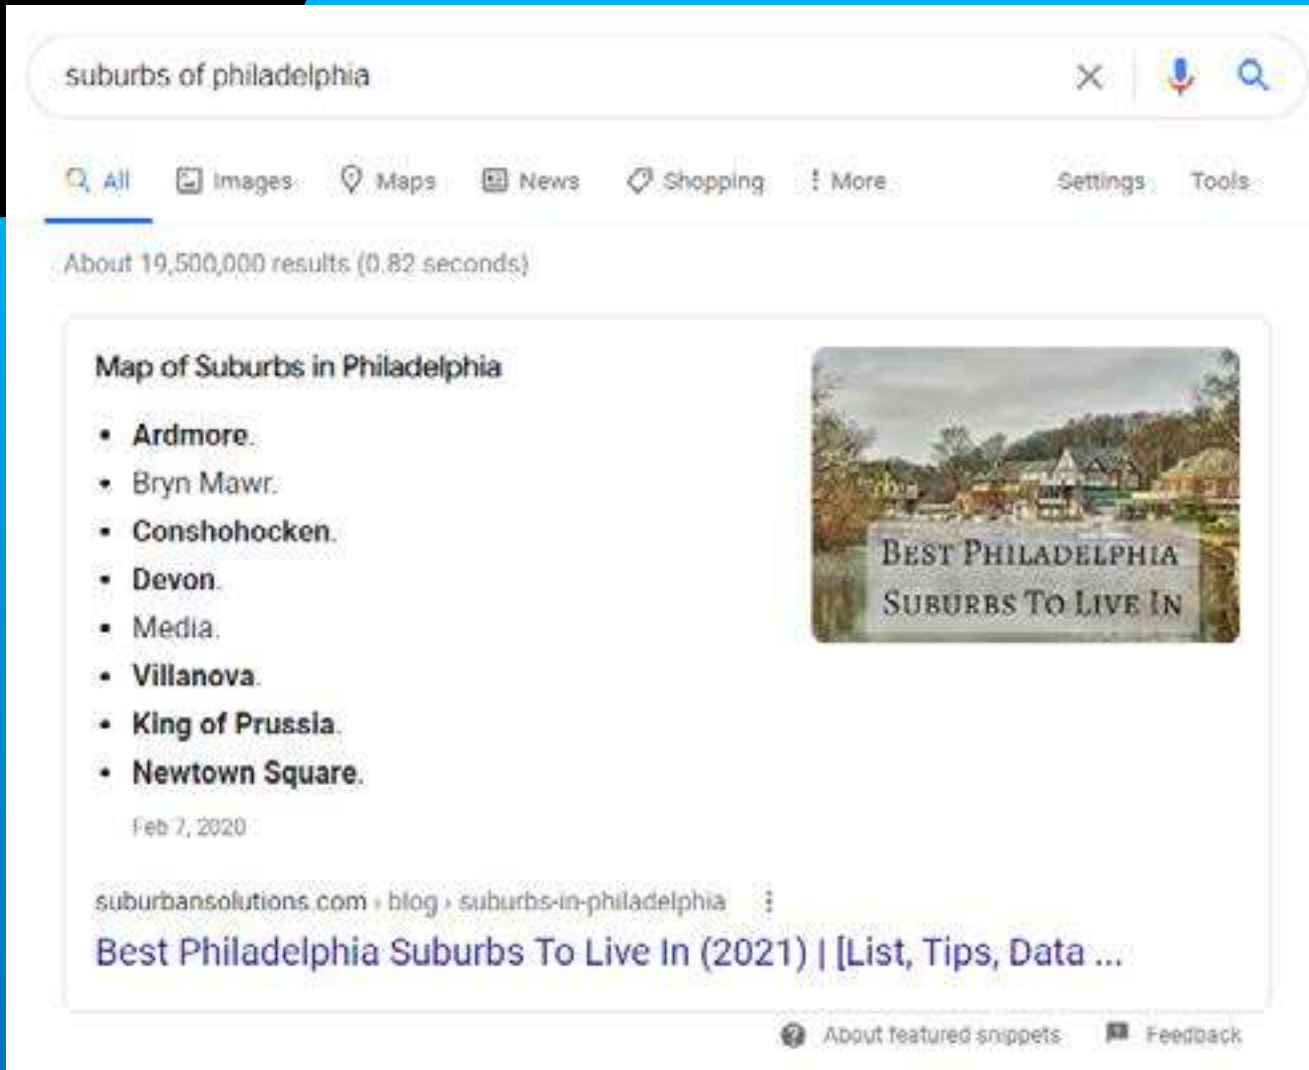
suburbs of philadelphia

All Images Maps News Shopping More Settings Tools

About 19,500,000 results (0.82 seconds)

Map of Suburbs in Philadelphia

- Ardmore.
- Bryn Mawr.
- Conshohocken.
- Devon.
- Media.
- Villanova.
- King of Prussia.
- Newtown Square.

Feb 7, 2020

BEST PHILADELPHIA SUBURBS TO LIVE IN

suburbansolutions.com › blog › suburbs-in-philadelphia

Best Philadelphia Suburbs To Live In (2021) | [List, Tips, Data ...

About featured snippets Feedback